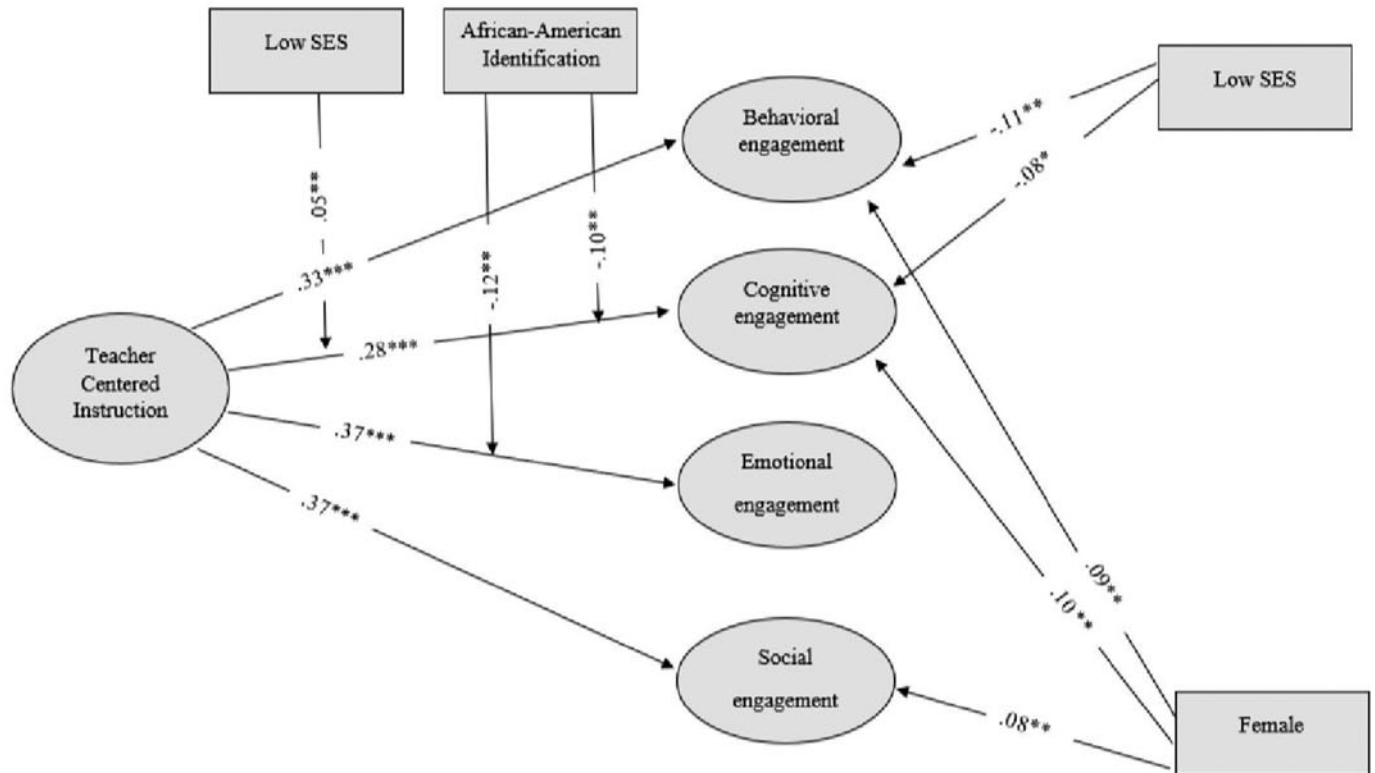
Low SES

African-American Identification

Low SES

Behavioral engagement

.05**

-.12**

-.10**

-.11**

-.08*

.33***

Cognitive engagement

Teacher Centered Instruction

.28***

.37***

Emotional engagement

.37***

.09**

.10**

Social engagement

.08**

Female